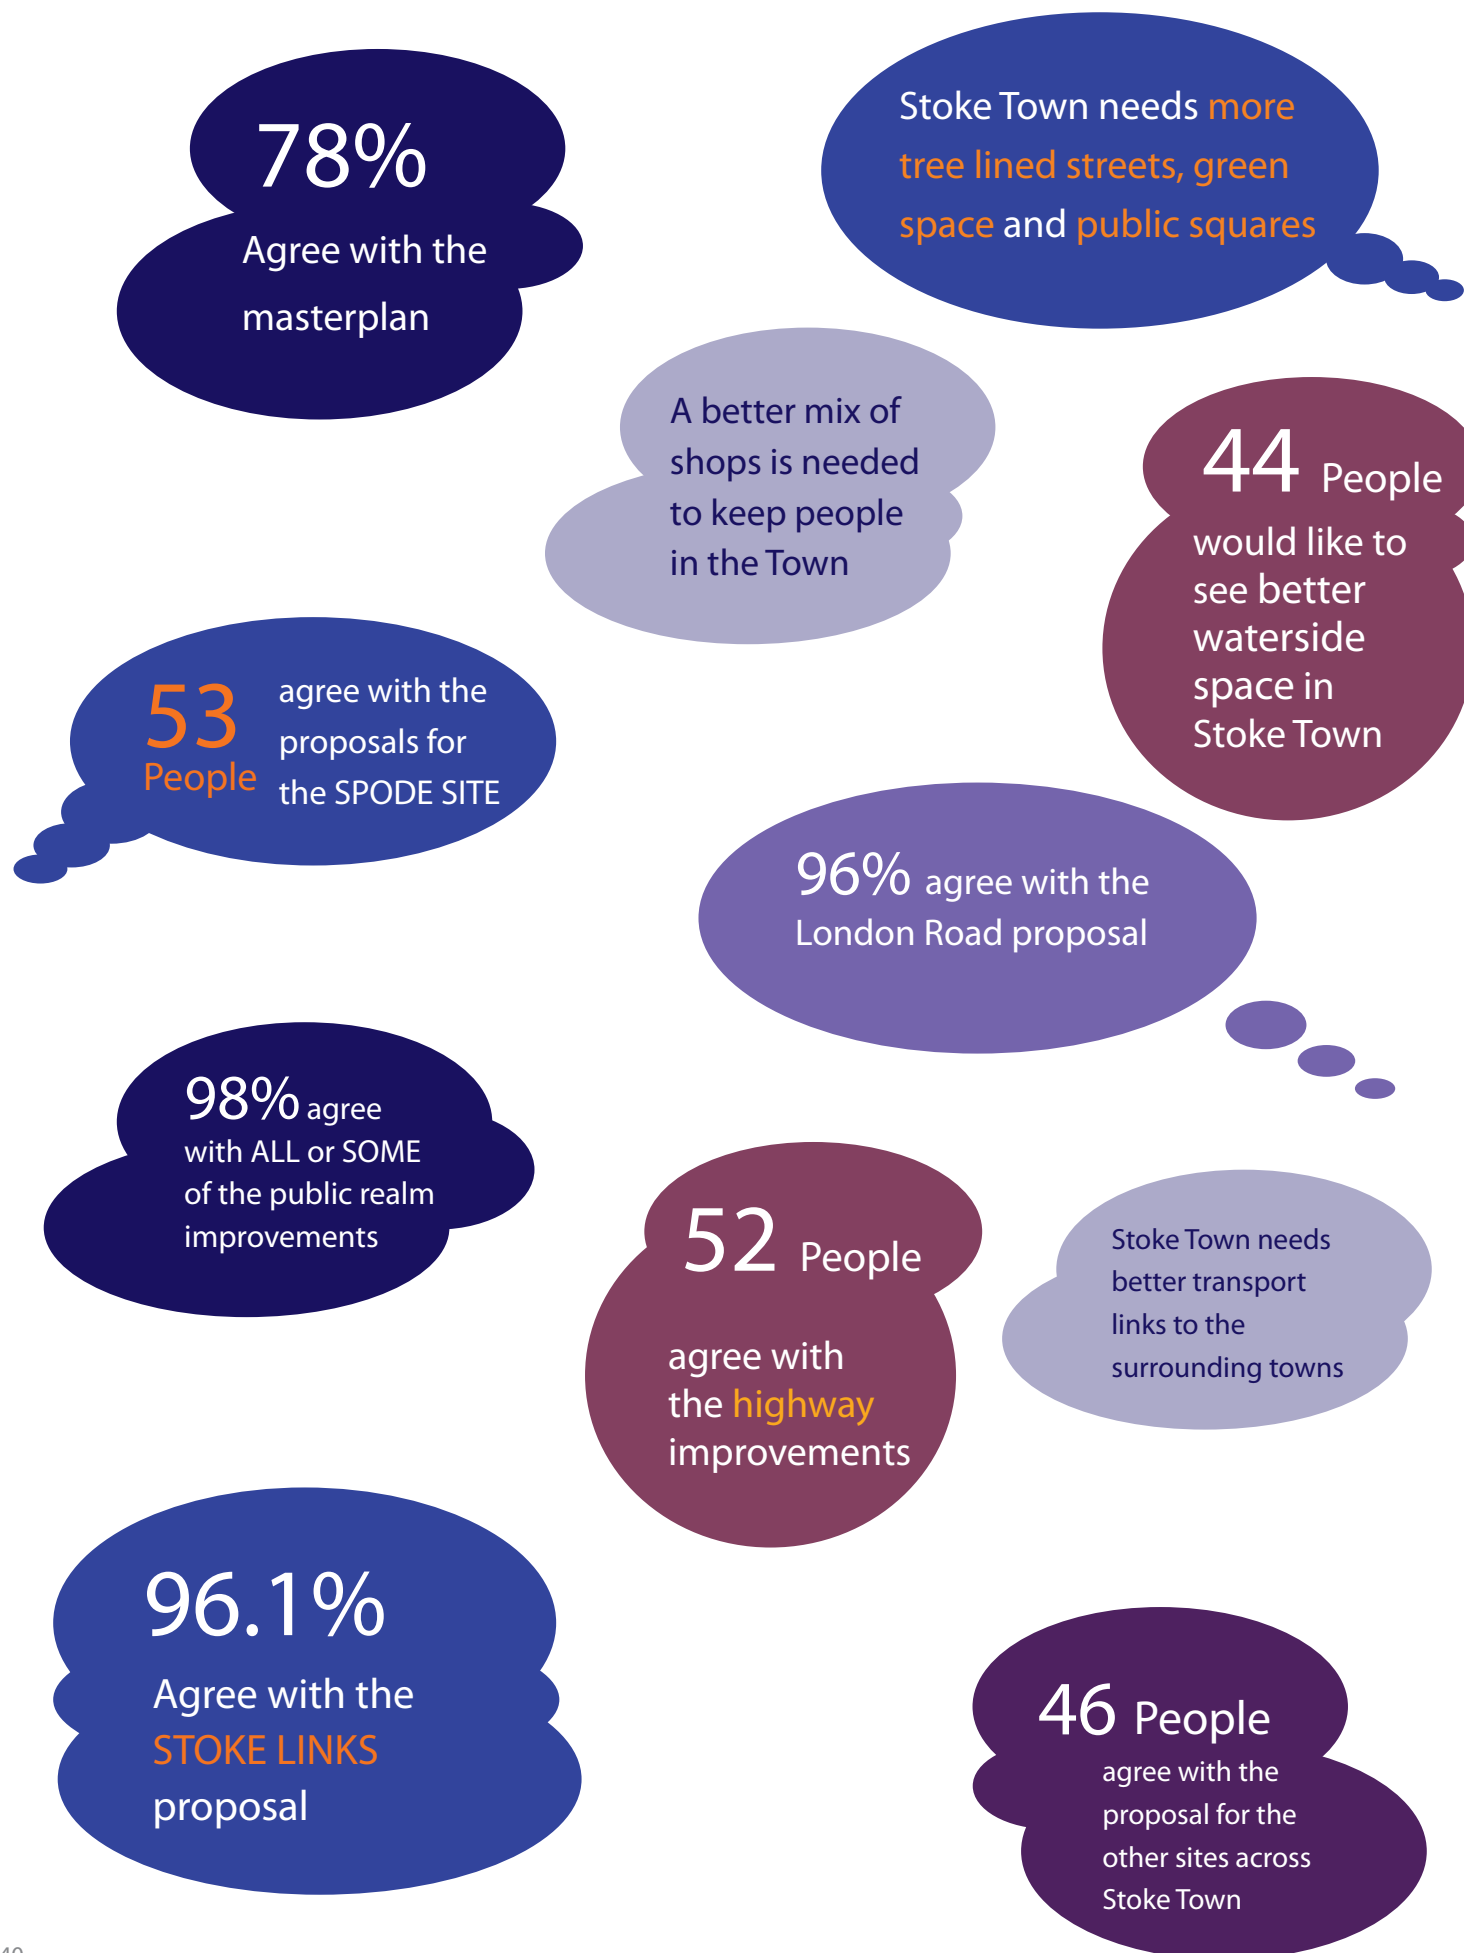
78%
Agree with the masterplan

Stoke Town needs more tree lined streets, green space and public squares

A better mix of shops is needed to keep people in the Town

44 People would like to see better waterside space in Stoke Town

53 People agree with the proposals for the SPODE SITE

96% agree with the London Road proposal

98% agree with ALL or SOME of the public realm improvements

52 People agree with the highway improvements

Stoke Town needs better transport links to the surrounding towns

96.1%
Agree with the STOKE LINKS proposal

46 People agree with the proposal for the other sites across Stoke Town